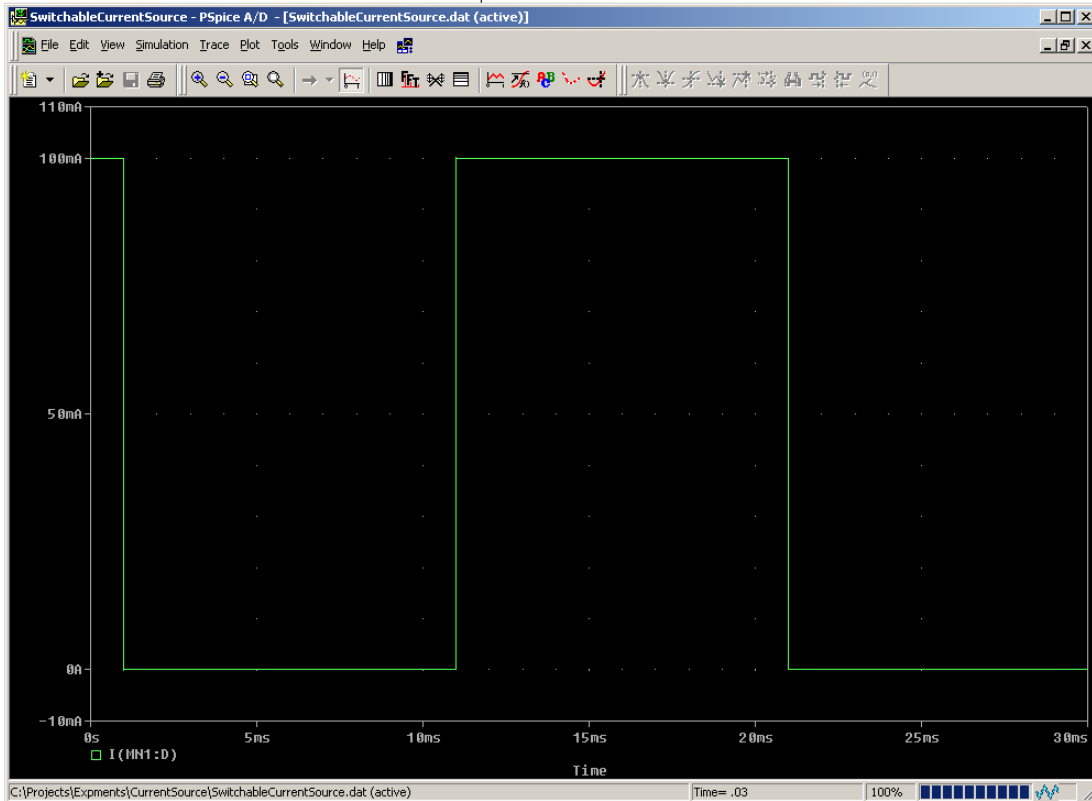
SwitchableCurrentSource - PSpice A/D - [SwitchableCurrentSource.dat (active)]

File Edit View Simulation Trace Plot Tools Window Help

110mA
100mA
50mA
0A
-10mA
0s 5ms 10ms 15ms 20ms 25ms 30ms
□ I(MN1:D)
Time

C:\Projects\Expments\CurrentSource\SwitchableCurrentSource.dat (active) | Time= .03 | 100%